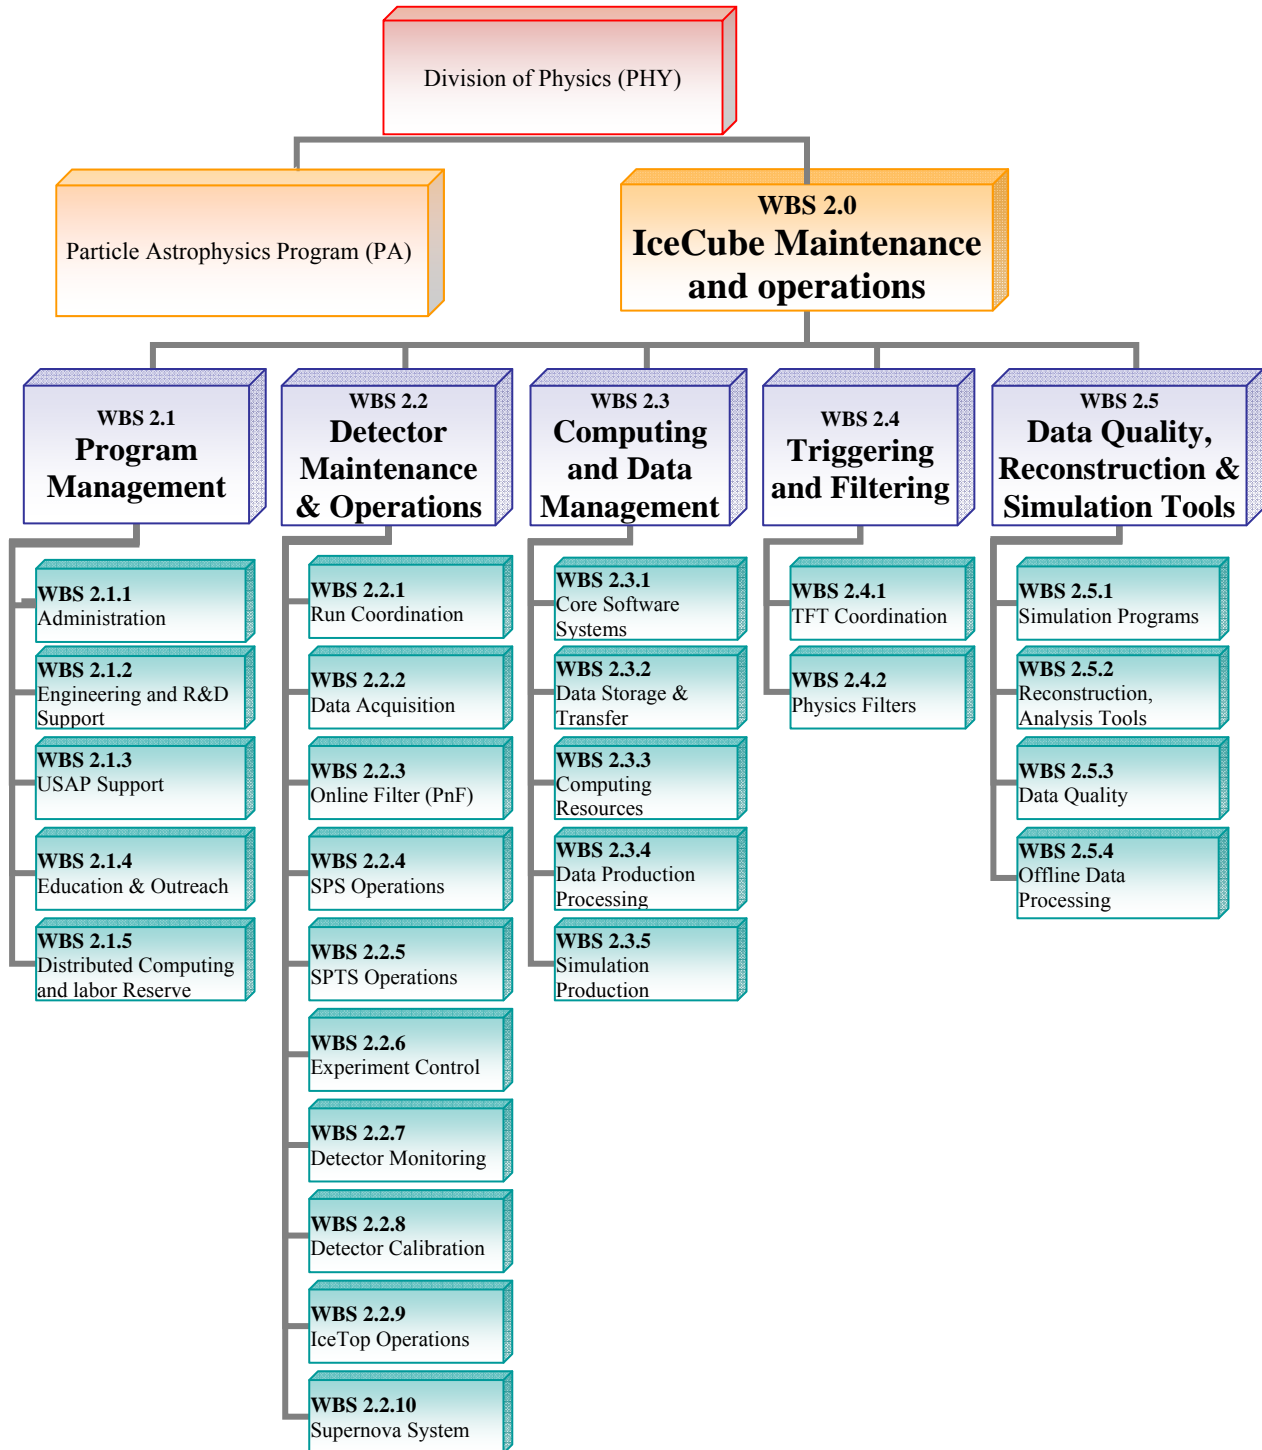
Division of Physics (PHY)

Particle Astrophysics Program (PA)

WBS 2.0
IceCube Maintenance and operations

WBS 2.1
Program Management

WBS 2.1.1
Administration

WBS 2.1.2
Engineering and R&D Support

WBS 2.1.3
USAP Support

WBS 2.1.4
Education & Outreach

WBS 2.1.5
Distributed Computing and labor Reserve

WBS 2.2
Detector Maintenance & Operations

WBS 2.2.1
Run Coordination

WBS 2.2.2
Data Acquisition

WBS 2.2.3
Online Filter (PnF)

WBS 2.2.4
SPS Operations

WBS 2.2.5
SPTS Operations

WBS 2.2.6
Experiment Control

WBS 2.2.7
Detector Monitoring

WBS 2.2.8
Detector Calibration

WBS 2.2.9
IceTop Operations

WBS 2.2.10
Supernova System

WBS 2.3
Computing and Data Management

WBS 2.3.1
Core Software Systems

WBS 2.3.2
Data Storage & Transfer

WBS 2.3.3
Computing Resources

WBS 2.3.4
Data Production Processing

WBS 2.3.5
Simulation Production

WBS 2.4
Triggering and Filtering

WBS 2.4.1
TFT Coordination

WBS 2.4.2
Physics Filters

WBS 2.5
Data Quality, Reconstruction & Simulation Tools

WBS 2.5.1
Simulation Programs

WBS 2.5.2
Reconstruction, Analysis Tools

WBS 2.5.3
Data Quality

WBS 2.5.4
Offline Data Processing